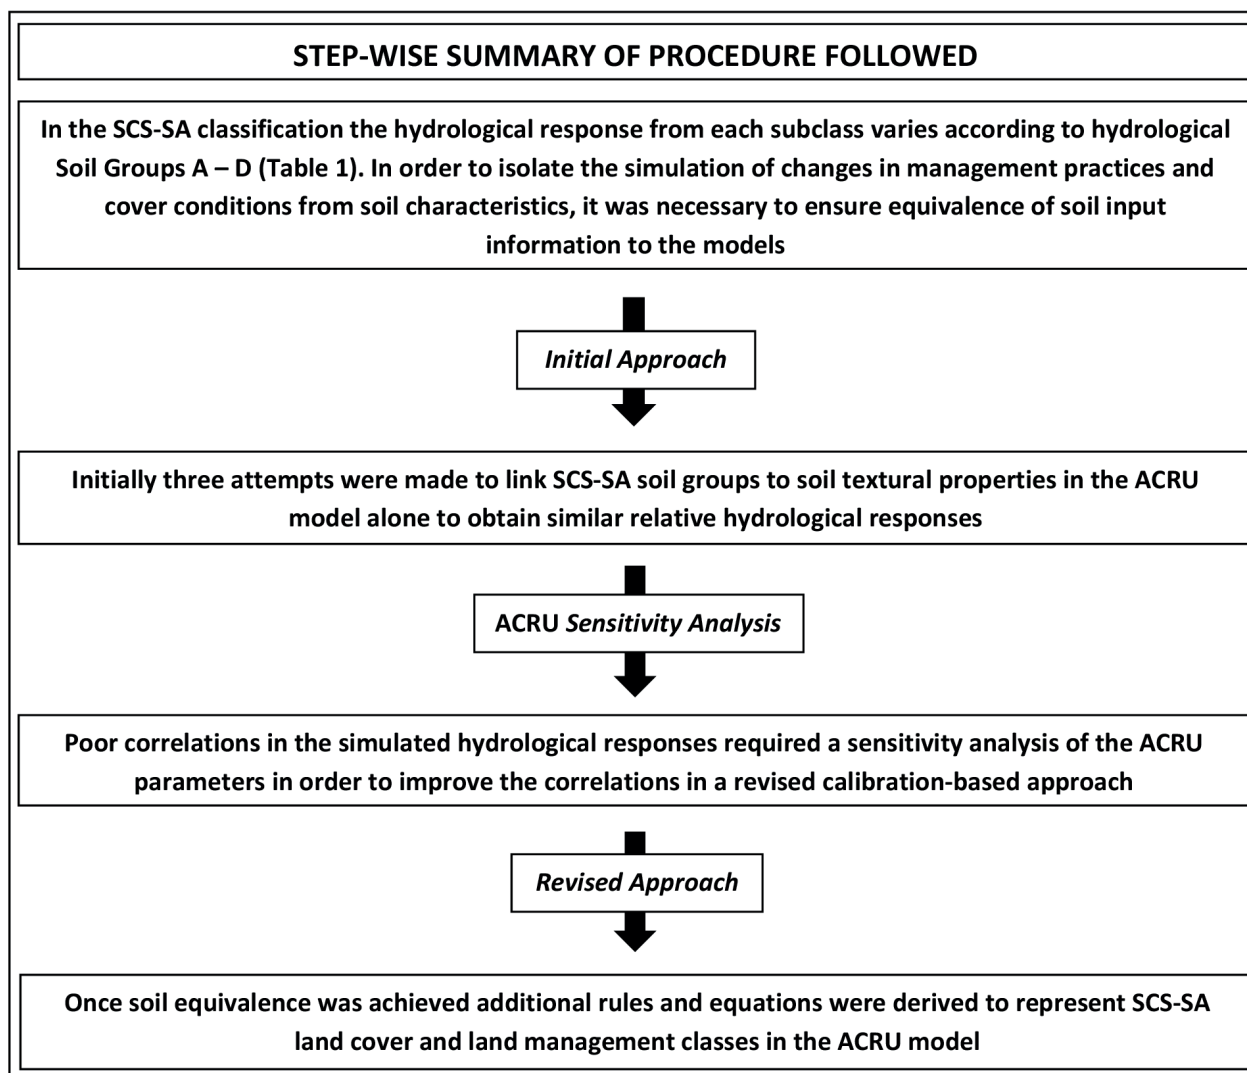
STEP-WISE SUMMARY OF PROCEDURE FOLLOWED

In the SCS-SA classification the hydrological response from each subclass varies according to hydrological Soil Groups A – D (Table 1). In order to isolate the simulation of changes in management practices and cover conditions from soil characteristics, it was necessary to ensure equivalence of soil input information to the models

Initial Approach

Initially three attempts were made to link SCS-SA soil groups to soil textural properties in the ACRU model alone to obtain similar relative hydrological responses

ACRU Sensitivity Analysis

Poor correlations in the simulated hydrological responses required a sensitivity analysis of the ACRU parameters in order to improve the correlations in a revised calibration-based approach

Revised Approach

Once soil equivalence was achieved additional rules and equations were derived to represent SCS-SA land cover and land management classes in the ACRU model